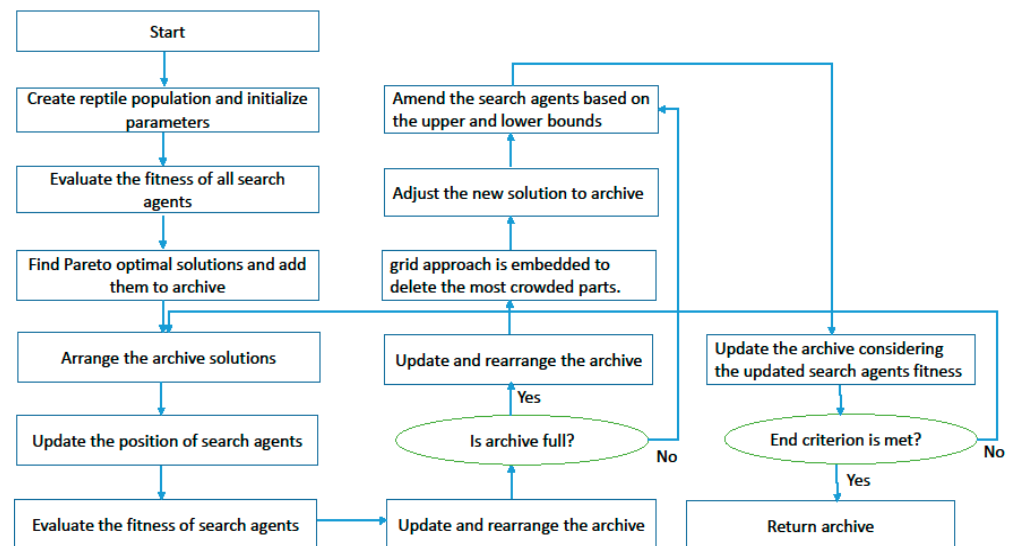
Start

Create reptile population and initialize parameters

Evaluate the fitness of all search agents

Find Pareto optimal solutions and add them to archive

Arrange the archive solutions

Update the position of search agents

Evaluate the fitness of search agents

Update and rearrange the archive

Is archive full?

Yes

No

Update and rearrange the archive

grid approach is embedded to delete the most crowded parts.

Adjust the new solution to archive

Amend the search agents based on the upper and lower bounds

Update the archive considering the updated search agents fitness

End criterion is met?

No

Yes

Return archive